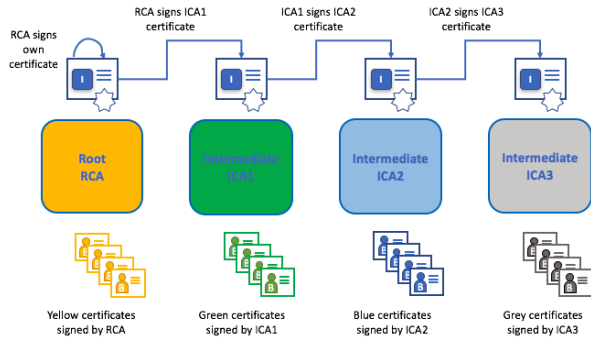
RCA signs own certificate

RCA signs ICA1 certificate

ICA1 signs ICA2 certificate

ICA2 signs ICA3 certificate

Root RCA

Intermediate ICA1

Intermediate ICA2

Intermediate ICA3

Yellow certificates signed by RCA

Green certificates signed by ICA1

Blue certificates signed by ICA2

Grey certificates signed by ICA3